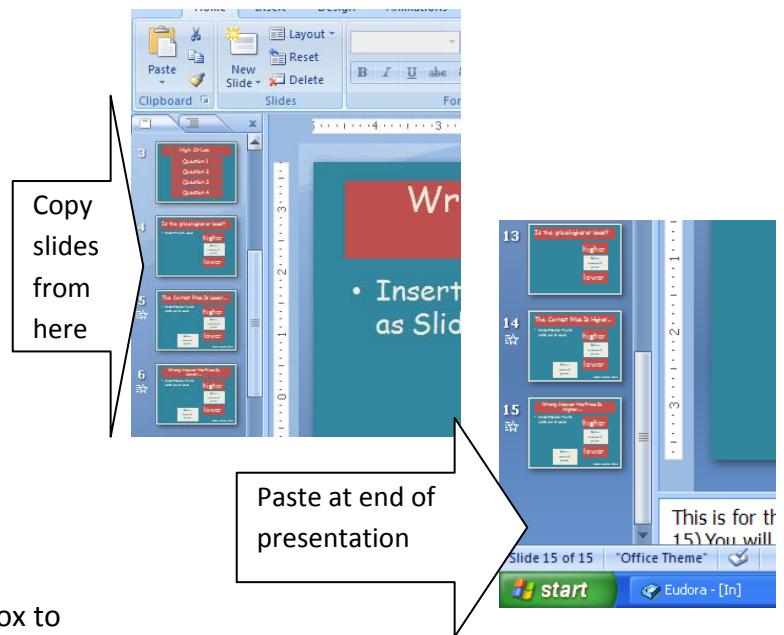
Home Insert Design Animations

Paste

Clipboard

New Slide

Layout

Reset

Delete

Slides

B I U abc

Fo

3

High Or Low

Question 1

Question 2

Question 3

Question 4

4

Is the price higher or lower?

higher

lower

5

The Correct Price Is Lower...

higher

lower

6

Wrong Answer the Price Is Lower...

higher

lower

Wr

• Insert as Slid

Copy slides from here

13

Is the price higher or lower?

higher

lower

14

The Correct Price Is Higher...

higher

lower

15

Wrong Answer the Price Is Higher...

higher

lower

Paste at end of presentation

This is for th

15) You will

Slide 15 of 15 "Office Theme"

start

Eudora - [In]

ox to